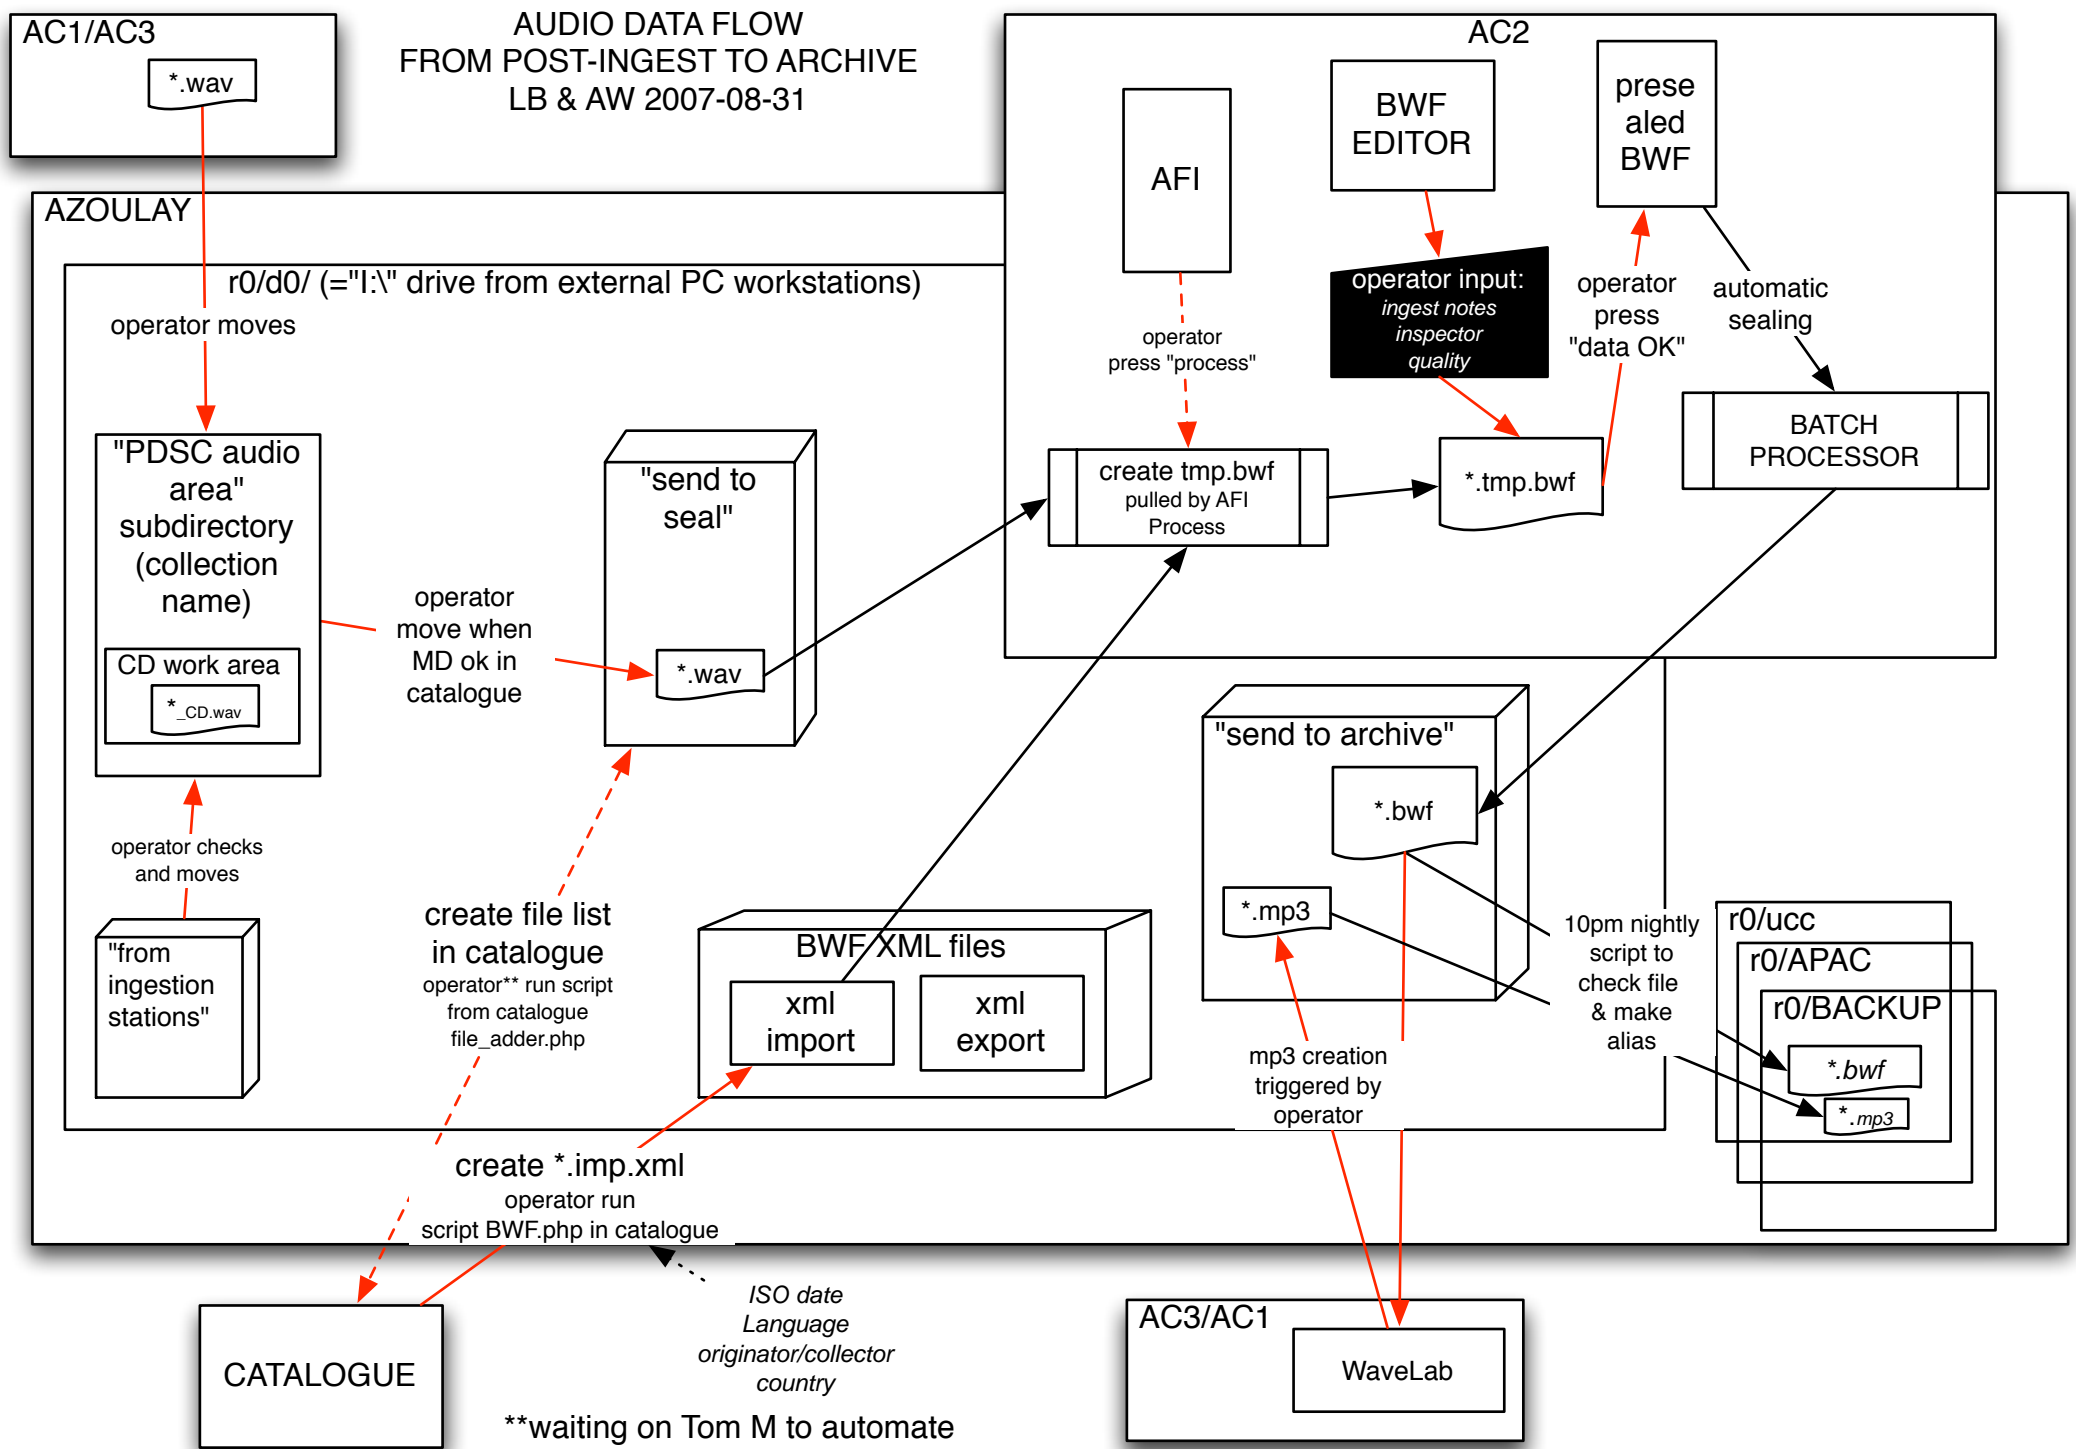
AC1/AC3

*.wav

AUDIO DATA FLOW
FROM POST-INGEST TO ARCHIVE
LB & AW 2007-08-31

AC2

AFI

BWF EDITOR

prese aled BWF

AZOULAY

r0/d0/ (="I:\" drive from external PC workstations)

operator moves

operator input:
ingest notes
inspector
quality

operator press "process"

operator press "data OK"

automatic sealing

BATCH PROCESSOR

"PDSC audio area" subdirectory (collection name)

CD work area

*_CD.wav

"send to seal"

*.wav

operator move when MD ok in catalogue

create tmp.bwf
pulled by AFI Process

*.tmp.bwf

"send to archive"

*.bwf

*.mp3

operator checks and moves

"from ingestion stations"

create file list in catalogue
operator** run script from catalogue file_adder.php

BWF XML files

xml import

xml export

10pm nightly script to check file & make alias

r0/ucc

r0/APAC

r0/BACKUP

*.bwf

*.mp3

mp3 creation triggered by operator

create *.imp.xml
operator run script BWF.php in catalogue

ISO date
Language
originator/collector
country

CATALOGUE

**waiting on Tom M to automate

AC3/AC1

WaveLab